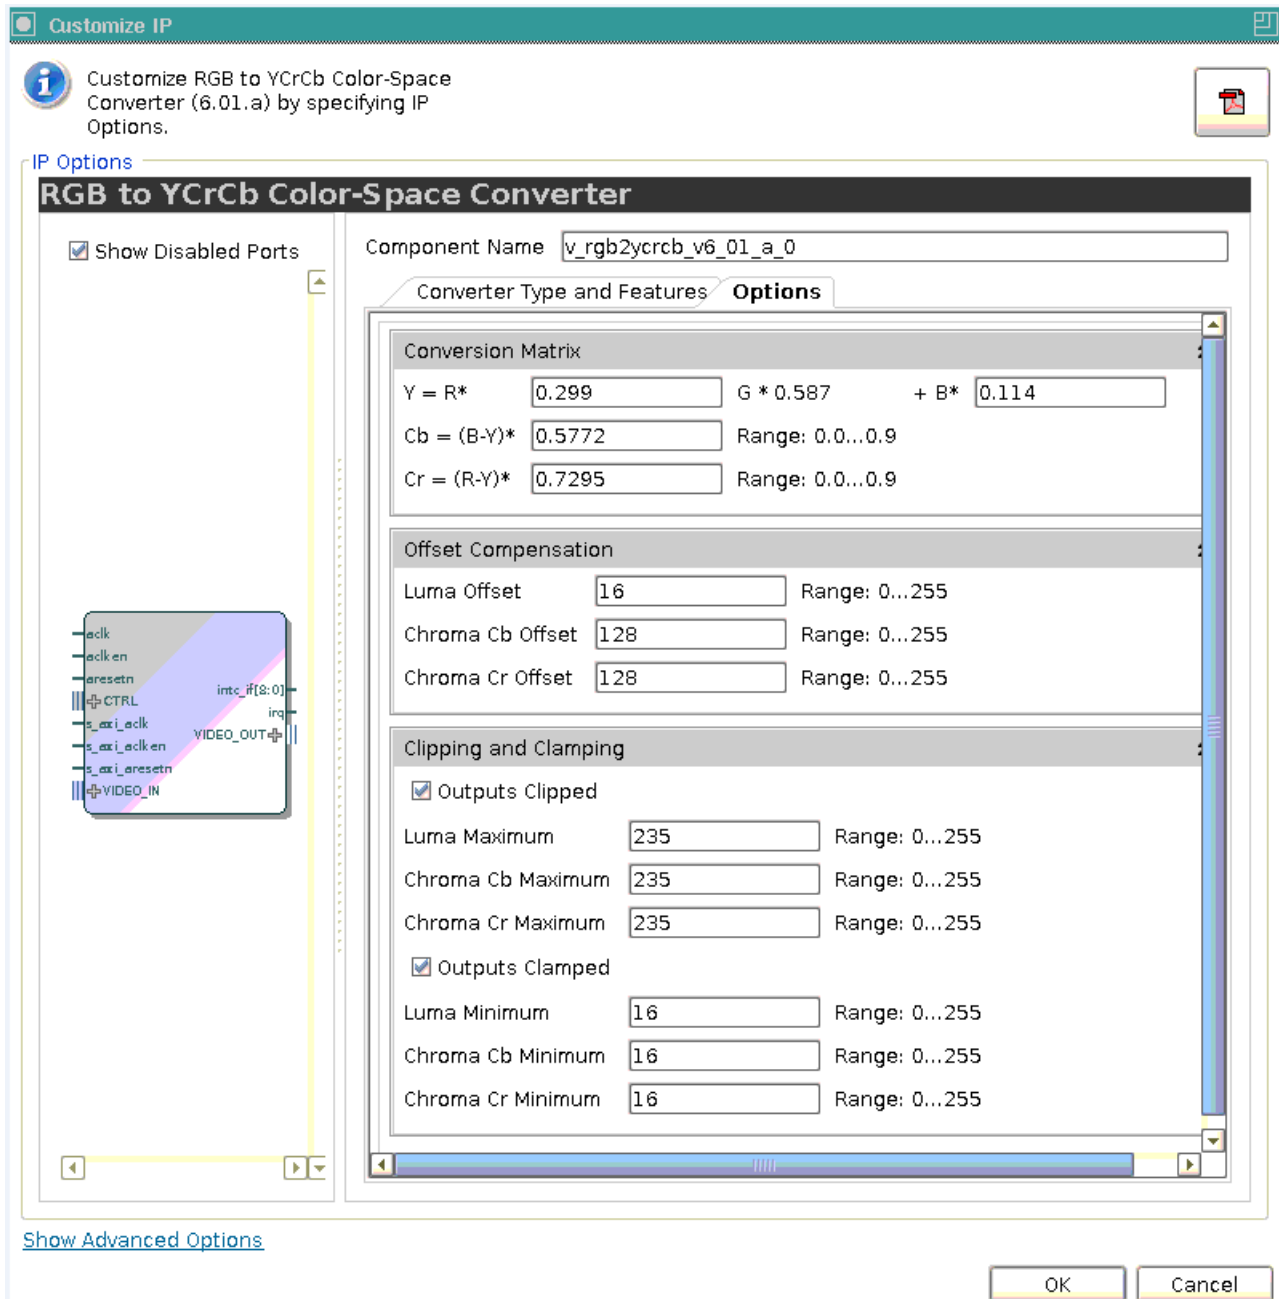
Customize IP

Customize RGB to YCrCb Color-Space Converter (6.01.a) by specifying IP Options.

IP Options

RGB to YCrCb Color-Space Converter

Show Disabled Ports

aclk
aclken
aresetn
CTRL
s_axi_aclk
s_axi_aclken
s_axi_aresetn
VIDEO_IN
intc_if[8:0]
irq
VIDEO_OUT

Component Name v_rgb2ycrcb_v6_01_a_0

Converter Type and Features Options

Conversion Matrix

Y = R* 0.299 G * 0.587 + B* 0.114

Cb = (B-Y)* 0.5772 Range: 0.0...0.9

Cr = (R-Y)* 0.7295 Range: 0.0...0.9

Offset Compensation

Luma Offset 16 Range: 0...255

Chroma Cb Offset 128 Range: 0...255

Chroma Cr Offset 128 Range: 0...255

Clipping and Clamping

Outputs Clipped

Luma Maximum 235 Range: 0...255

Chroma Cb Maximum 235 Range: 0...255

Chroma Cr Maximum 235 Range: 0...255

Outputs Clamped

Luma Minimum 16 Range: 0...255

Chroma Cb Minimum 16 Range: 0...255

Chroma Cr Minimum 16 Range: 0...255

Show Advanced Options

OK Cancel